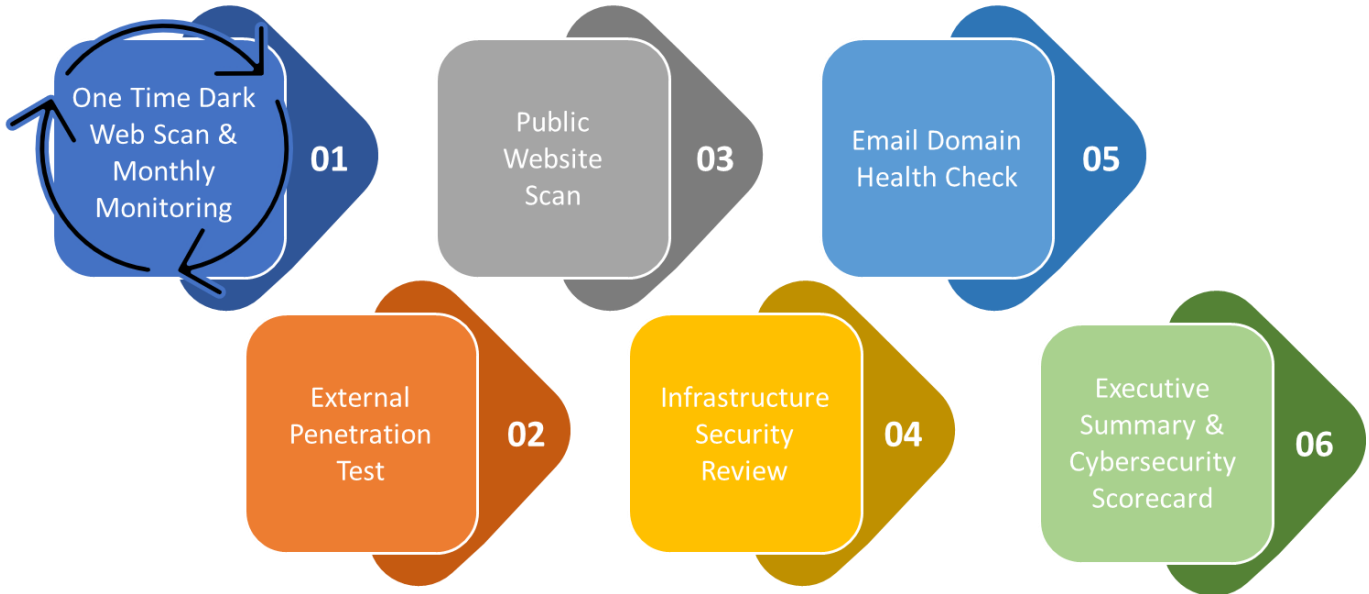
One Time Dark Web Scan & Monthly Monitoring
01

Public Website Scan
03

Email Domain Health Check
05

External Penetration Test
02

Infrastructure Security Review
04

Executive Summary & Cybersecurity Scorecard
06